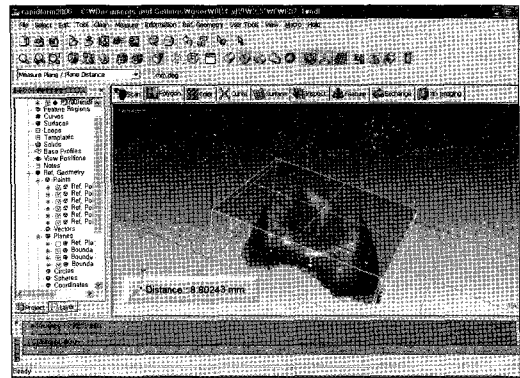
File Select Edit Tools View Measure Information Ref. Geometry User Tools View Macro Help

Measure Plane / Plane Distance

Feature Regions
Curves
Surfaces
Loops
Templates
Solids
Base Profiles
View Positions
Notes
Ref. Geometry
Points
Ref. Poi
Ref. Poi
Ref. Poi
Ref. Poi
Ref. Poi
Vectors
Planes
Ref. Pla
Bounda
Bounda
Bounda
Circles
Spheres
Coordinates

Distance : 8.80243 mm

Ready